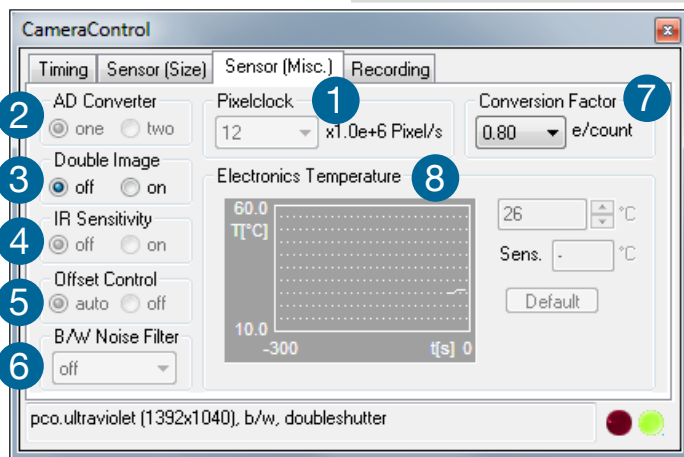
CameraControl

Timing | Sensor (Size) | Sensor (Misc.) | Recording

2 AD Converter
one two

3 Double Image
off on

4 IR Sensitivity
off on

5 Offset Control
auto off

6 B/W Noise Filter
off

Pixelclock 1
12 x1.0e+6 Pixel/s

Conversion Factor 7
0.80 e/count

Electronics Temperature 8
60.0
T[°C]
10.0
-300 t[s] 0

26 °C
Sens. - °C
Default

pco.ultraviolet (1392x1040), b/w, doubleshutter